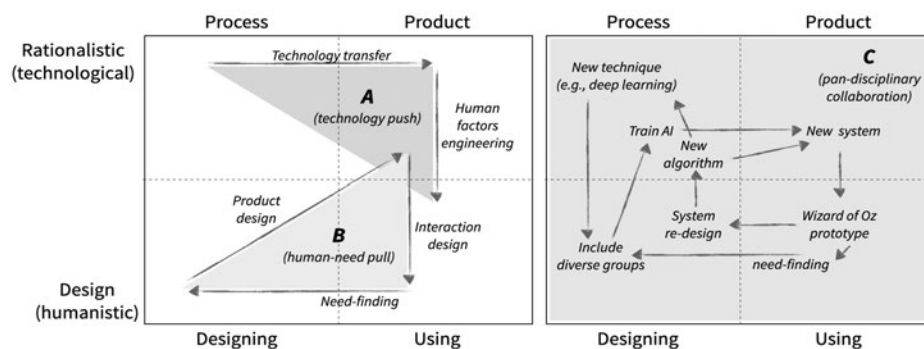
Process

Product

Rationalistic (technological)

Technology transfer

A (technology push)

Human factors engineering

Product design

B (human-need pull)

Interaction design

Need-finding

Design (humanistic)

Designing

Using

Process

Product

New technique (e.g., deep learning)

C (pan-disciplinary collaboration)

Train AI

New algorithm

New system

System re-design

Wizard of Oz prototype

Include diverse groups

need-finding

Designing

Using